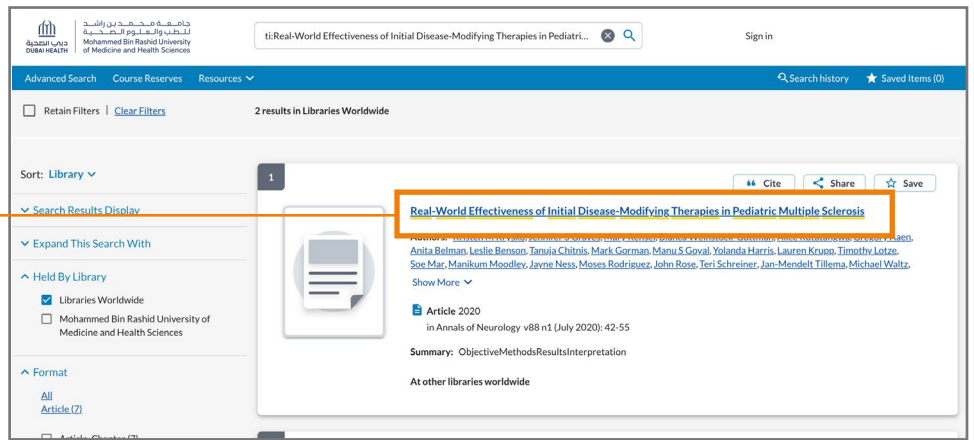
جامعة محمد بن راشد للطب والعلوم الصحية
Mohammed Bin Rashid University of Medicine and Health Sciences
دبي الصحية
DUBAI HEALTH

ti:Real-World Effectiveness of Initial Disease-Modifying Therapies in Pediatri...

Sign in

Advanced Search   Course Reserves   Resources

Search history   Saved Items (0)

Retain Filters | Clear Filters

2 results in Libraries Worldwide

Sort: Library

Search Results Display

Expand This Search With

Held By Library

Libraries Worldwide

Mohammed Bin Rashid University of Medicine and Health Sciences

Format

All

Article (7)

1

Cite   Share   Save

Real-World Effectiveness of Initial Disease-Modifying Therapies in Pediatric Multiple Sclerosis

Authors: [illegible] Anita Belman, Leslie Benson, Tanuja Chitnis, Mark Gorman, Manu S Goyal, Yolanda Harris, Lauren Krupp, Timothy Lotze, Soe Mar, Manikum Moodley, Jayne Ness, Moses Rodriguez, John Rose, Teri Schreiner, Jan-Mendelt Tillema, Michael Waltz,

Show More

Article 2020

in Annals of Neurology v88 n1 (July 2020): 42-55

Summary: ObjectiveMethodsResultsInterpretation

At other libraries worldwide